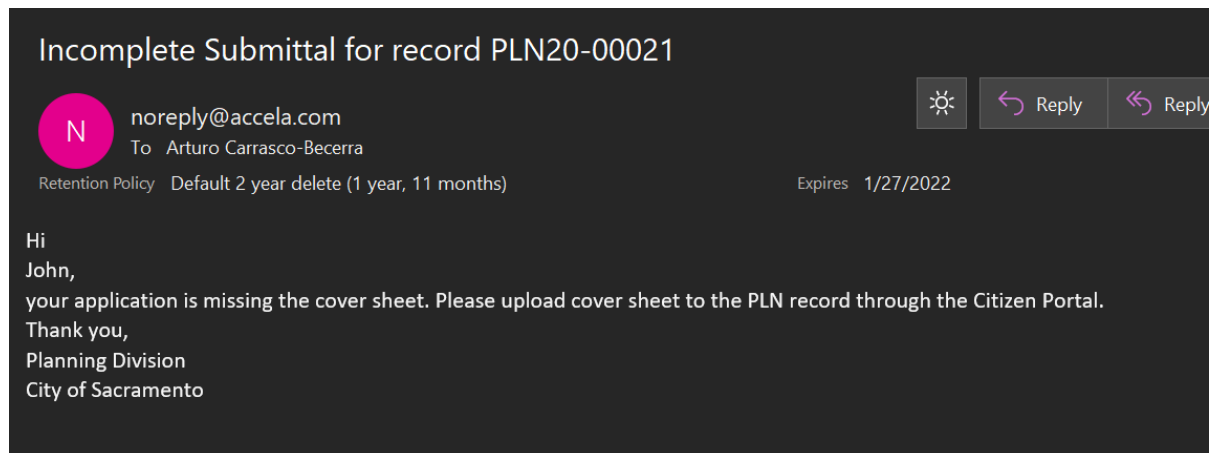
Incomplete Submittal for record PLN20-00021

N

noreply@accela.com
To Arturo Carrasco-Becerra

Reply
Reply

Retention Policy Default 2 year delete (1 year, 11 months)
Expires 1/27/2022

Hi
John,
your application is missing the cover sheet. Please upload cover sheet to the PLN record through the Citizen Portal.
Thank you,
Planning Division
City of Sacramento